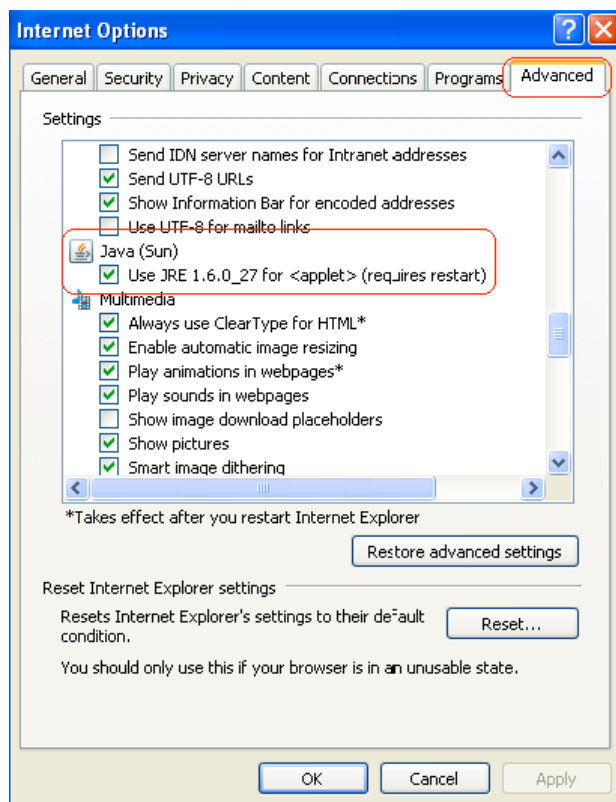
Internet Options

General | Security | Privacy | Content | Connections | Programs | Advanced

Settings

Send IDN server names for Intranet addresses
Send UTF-8 URLs
Show Information Bar for encoded addresses
Use UTF-8 for mailto links
Java (Sun)
Use JRE 1.6.0_27 for <applet> (requires restart)
Multimedia
Always use ClearType for HTML*
Enable automatic image resizing
Play animations in webpages*
Play sounds in webpages
Show image download placeholders
Show pictures
Smart image dithering

*Takes effect after you restart Internet Explorer

Restore advanced settings

Reset Internet Explorer settings

Resets Internet Explorer's settings to their default condition.

Reset...

You should only use this if your browser is in an unusable state.

OK | Cancel | Apply